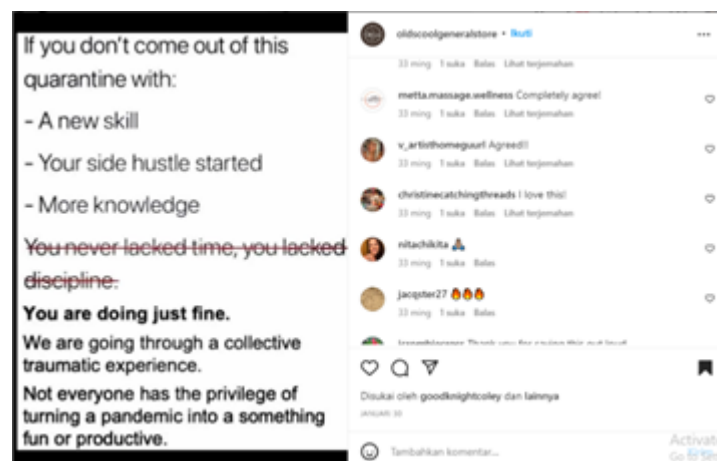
If you don't come out of this quarantine with:

- A new skill

- Your side hustle started

- More knowledge

You never lacked time, you lacked discipline.

You are doing just fine.

We are going through a collective traumatic experience.

Not everyone has the privilege of turning a pandemic into a something fun or productive.

oldscoolgeneralstore • Ikuti

33 ming 1 suka Balas Lihat terjemahan

metta.massage.wellness Completely agree!
33 ming 1 suka Balas Lihat terjemahan

v_artisthomeguurl Agreed!!
33 ming 1 suka Balas Lihat terjemahan

christinecatchingthreads I love this!
33 ming 1 suka Balas Lihat terjemahan

nitachikita 🙏
33 ming 1 suka Balas

jacqster27 🔥🔥🔥
33 ming 1 suka Balas

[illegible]

Disukai oleh goodknightcoley dan lainnya
JANUARI 30

Tambahkan komentar...

Activat
Go to Se